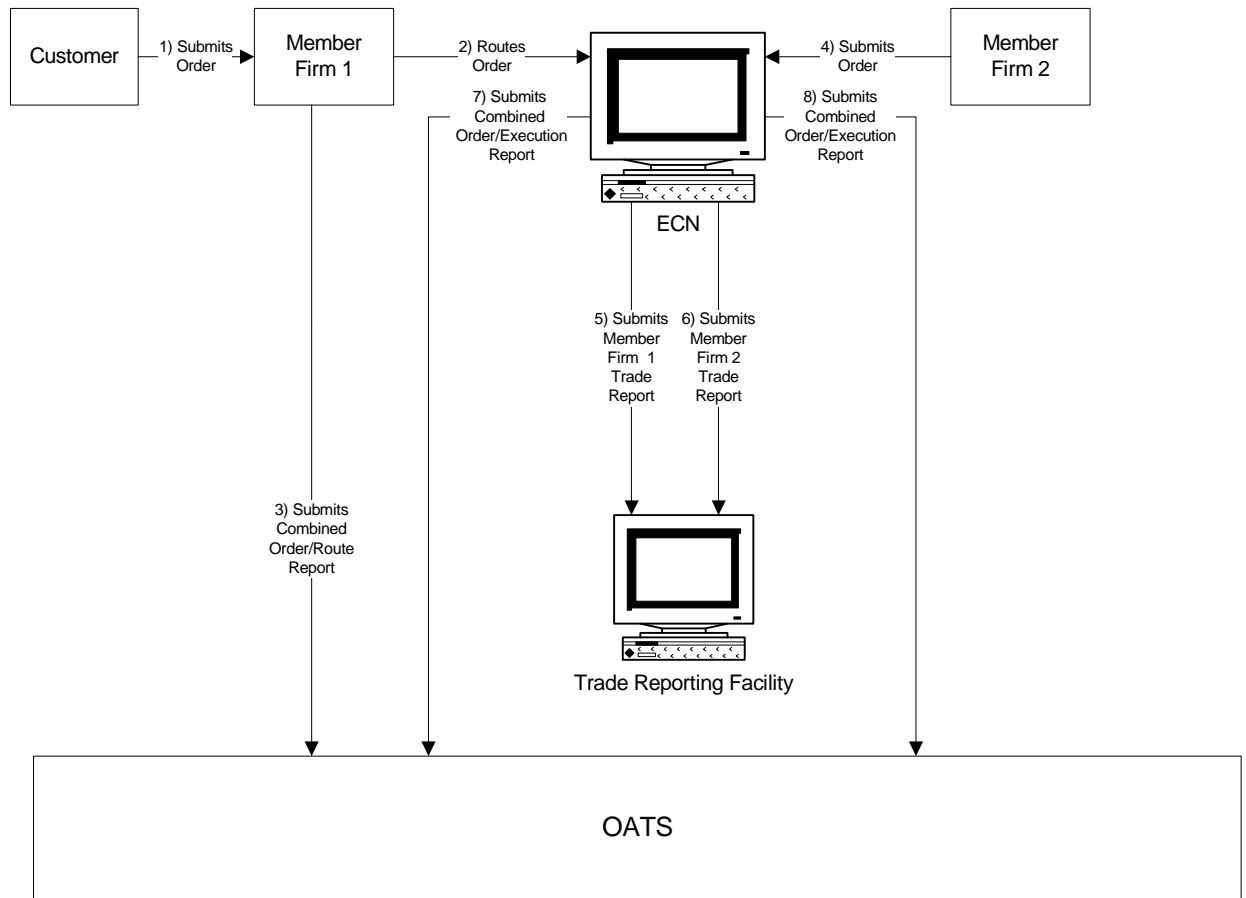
Customer

1) Submits Order

Member Firm 1

2) Routes Order

4) Submits Order

Member Firm 2

7) Submits Combined Order/Execution Report

8) Submits Combined Order/Execution Report

ECN

5) Submits Member Firm 1 Trade Report

6) Submits Member Firm 2 Trade Report

3) Submits Combined Order/Route Report

Trade Reporting Facility

OATS